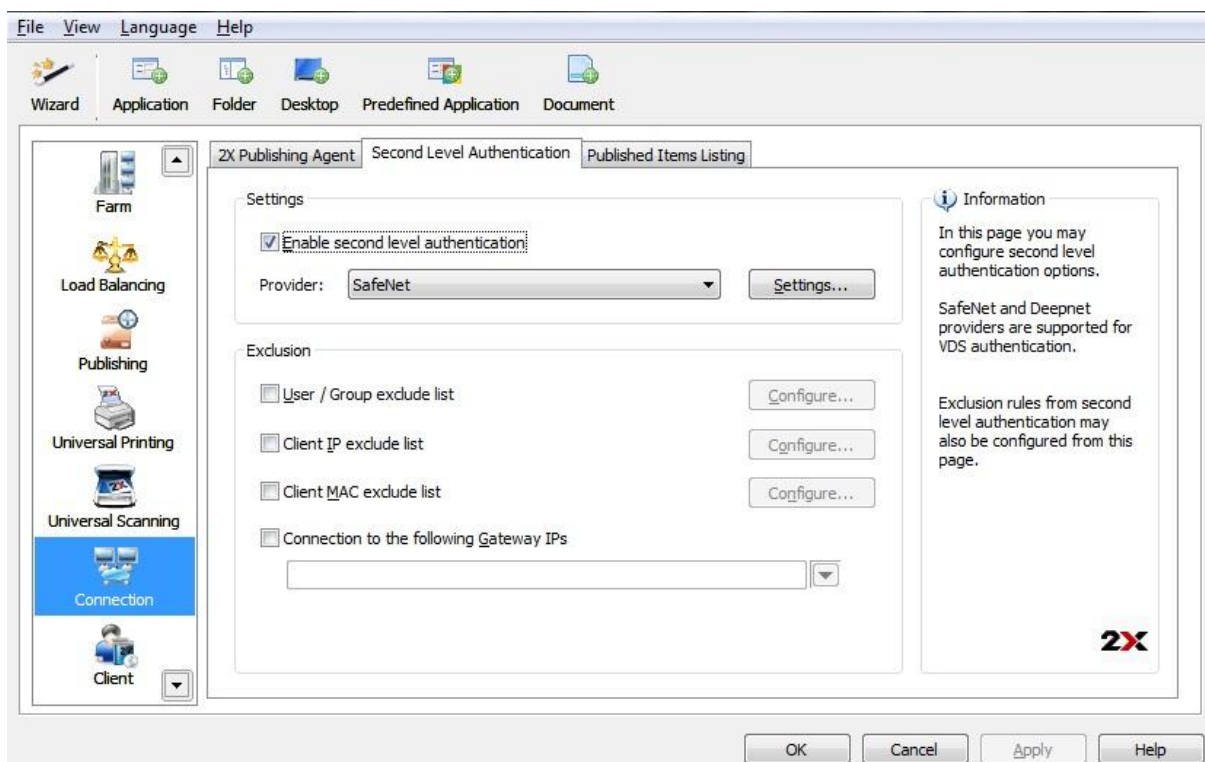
File View Language Help

Wizard Application Folder Desktop Predefined Application Document

Farm

Load Balancing

Publishing

Universal Printing

Universal Scanning

Connection

Client

2X Publishing Agent | Second Level Authentication | Published Items Listing

Settings

Enable second level authentication

Provider: SafeNet Settings...

Exclusion

User / Group exclude list Configure...

Client IP exclude list Configure...

Client MAC exclude list Configure...

Connection to the following Gateway IPs

Information

In this page you may configure second level authentication options.

SafeNet and Deepnet providers are supported for VDS authentication.

Exclusion rules from second level authentication may also be configured from this page.

2X

OK Cancel Apply Help